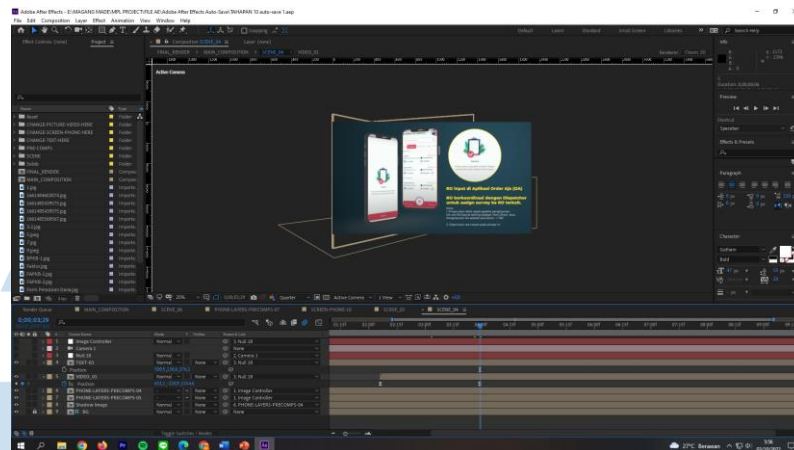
Adobe After Effects - E:\MAGANG MADE\MPL PROJECT\FILE AE\Adobe After Effects Auto-Save\TAHAPAN 10 auto-save 1.aep

File Edit Composition Layer Effect Animation View Window Help

Default Learn Standard Small Screen Libraries

Effect Controls (none) Project

Composition SCENE_04 Layer (none)

FINAL_RENDER MAIN_COMPOSITION SCENE_04 VIDEO_01

Active Camera

Asset
CHANGE PICTURE VIDEO HERE
CHANGE SCREEN PHONE HERE
CHANGE TEXT HERE
PRE-COMPS
SCENE
Solids
FINAL_RENDER
MAIN_COMPOSITION
1.jpg
1661498839.jpg
2.jpg
3.jpg
4.jpg
5.jpg
6.jpg
7.jpg
8.jpg
9.jpg

Folder
Folder
Folder
Folder
Folder
Folder
Folder
Compos
Compos
ImpJPG

BG Input di Aplikasi Order Aja (OA)

BG berkoordinasi dengan Dispatcher untuk meliga survey ke BG terkait.

Info

Preview

Effects & Presets

Paragraph

Character

Render Queue MAIN_COMPOSITION SCENE_04 PHONE-LAYERS-PRECOMPS-01 SCREEN-PHONE-01 SCENE_03 SCENE_04

0;00;03;29

Image Controller
Camera 1
Null 38
TEXT-01
Position
VIDEO_01
Position
PHONE-LAYERS-PRECOMPS-04
PHONE-LAYERS-PRECOMPS-01
Shadow Image
BG

Normal
None
1. Null 38
2. Camera 1
1. Image Controller
4. PHONE-LAYERS-PRECOMPS-04

Toggle Switches / Modes

29°C Berawan